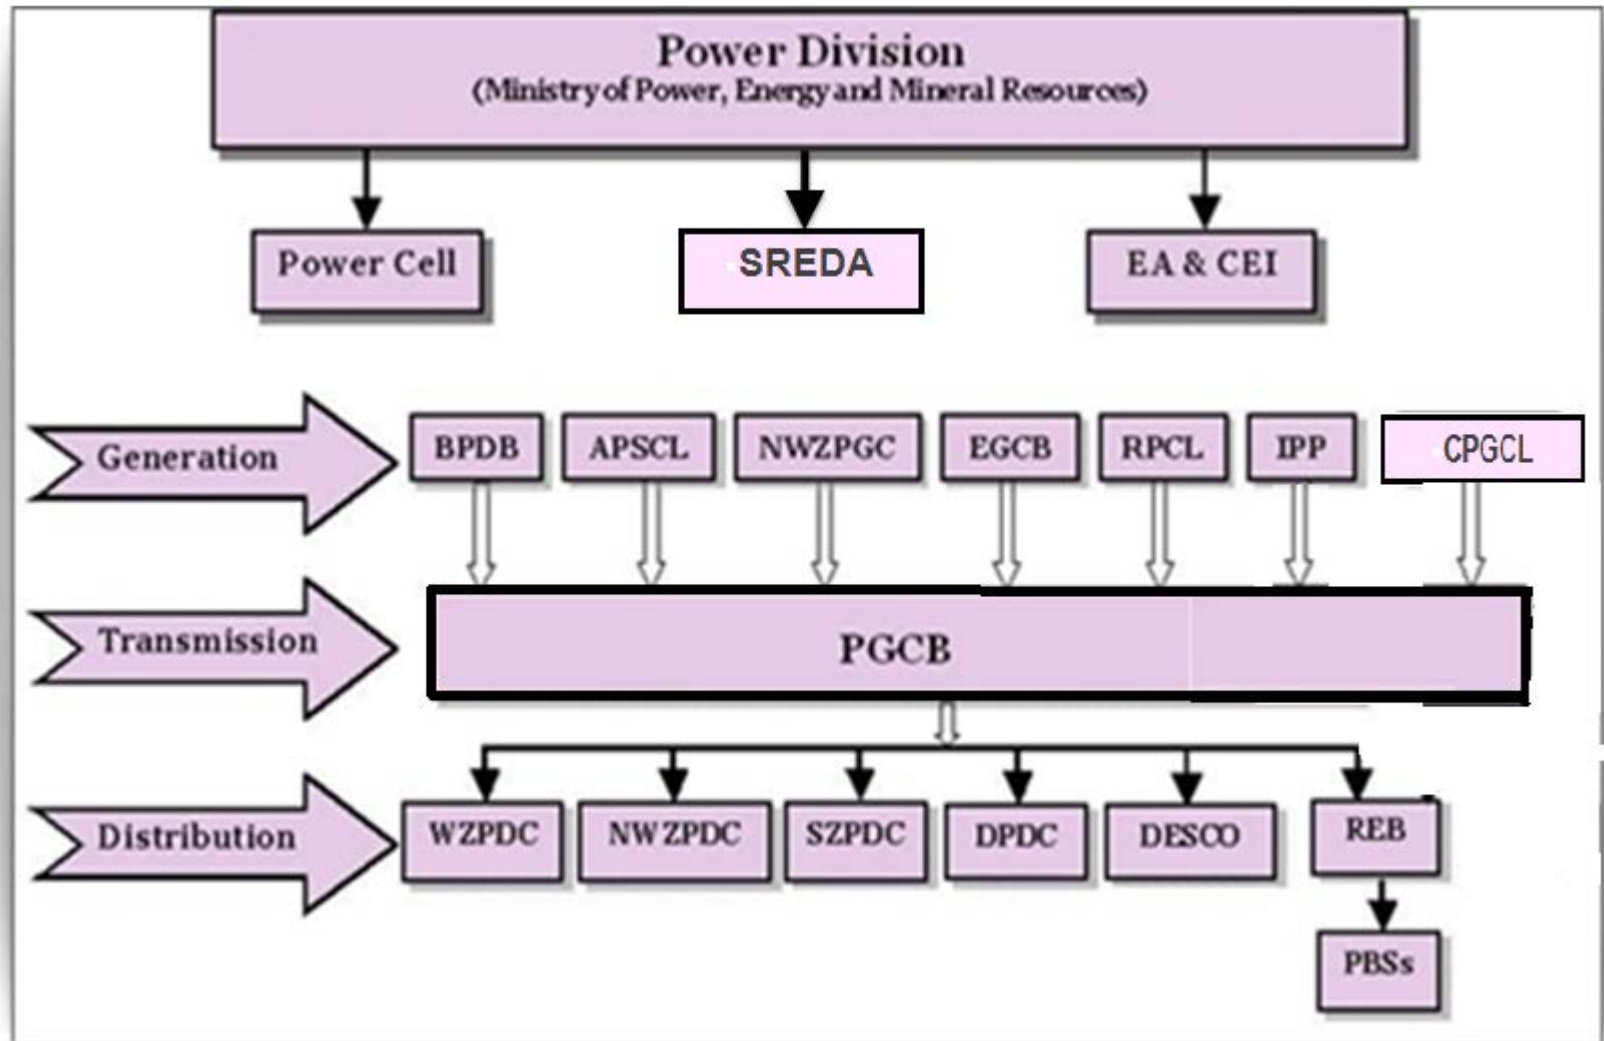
Power Division
(Ministry of Power, Energy and Mineral Resources)

Power Cell

SREDA

EA & CEI

Generation

BPDB

APSCL

NWZPGC

EGCB

RPCL

IPP

CPGCL

Transmission

PGCB

Distribution

WZPDC

NWZPDC

SZPDC

DPDC

DESCO

REB

PBSs